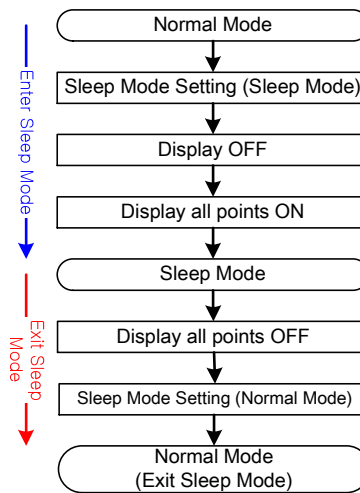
Enter Sleep Mode

Normal Mode

Sleep Mode Setting (Sleep Mode)

Display OFF

Display all points ON

Sleep Mode

Exit Sleep Mode

Display all points OFF

Sleep Mode Setting (Normal Mode)

Normal Mode (Exit Sleep Mode)